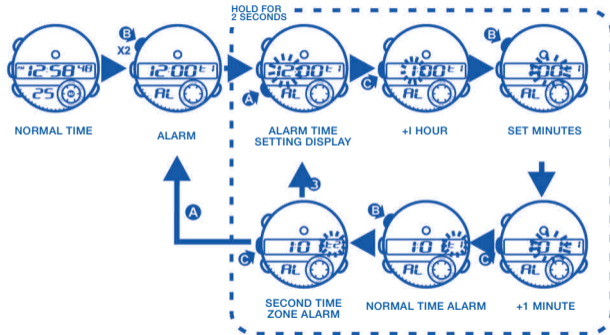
HOLD FOR 2 SECONDS

B X2

12:58 48
25

NORMAL TIME

12:00
AL

ALARM

A
12:00
AL

ALARM TIME SETTING DISPLAY

C
1:00
AL

+1 HOUR

B
2:00
AL

SET MINUTES

3

A

C
10
AL

SECOND TIME ZONE ALARM

B
10
AL

NORMAL TIME ALARM

C
2:01
AL

+1 MINUTE